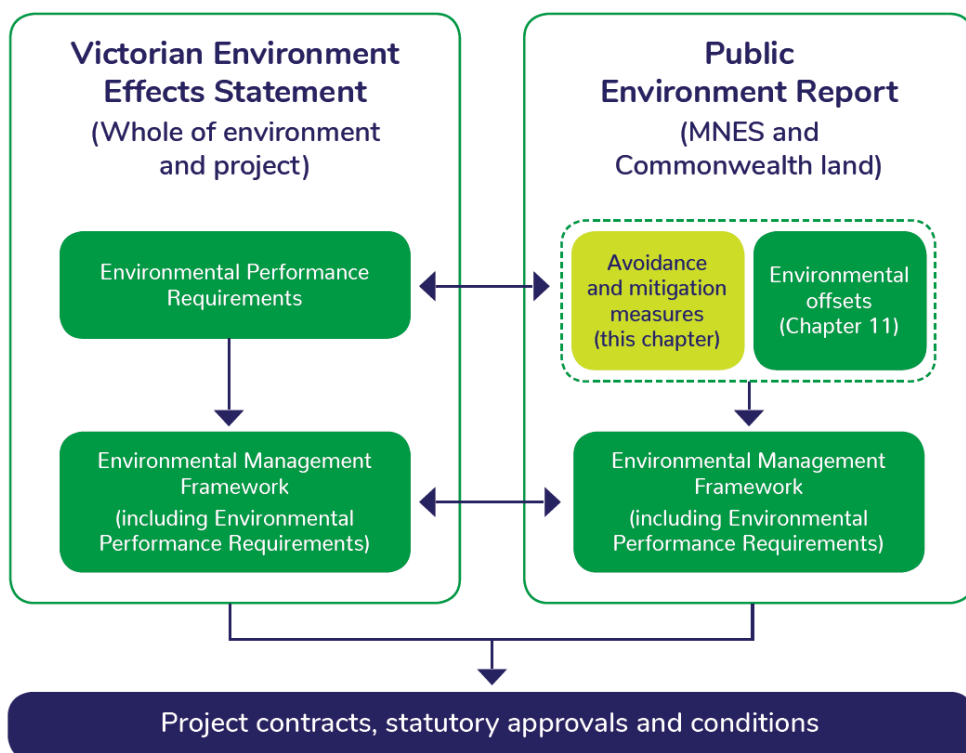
Victorian Environment Effects Statement
(Whole of environment and project)

Environmental Performance Requirements

Environmental Management Framework
(including Environmental Performance Requirements)

Public Environment Report
(MNES and Commonwealth land)

Avoidance and mitigation measures (this chapter)

Environmental offsets (Chapter 11)

Environmental Management Framework
(including Environmental Performance Requirements)

Project contracts, statutory approvals and conditions